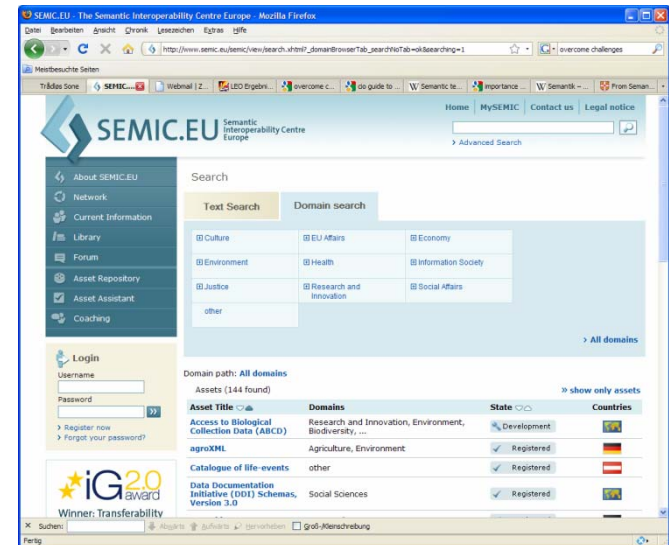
SEMIC.EU - The Semantic Interoperability Centre Europe - Mozilla Firefox

Datei Bearbeiten Ansicht Chronik Lesezeichen Extras Hilfe

http://www.semic.eu/semic/view/search.xhtml?_domainBrowserTab_searchNoTab=ok&searching=1

overcome challenges

Meistbesuchte Seiten

Trådløs Sone | SEMIC.... | Webmail | Z... | LEO Ergebni... | overcome c... | do guide to ... | Semantic te... | importance ... | Semantik – ... | From Seman...

Home | MySEMIC | Contact us | Legal notice

SEMIC.EU Semantic Interoperability Centre Europe

> Advanced Search

About SEMIC.EU
Network
Current Information
Library
Forum
Asset Repository
Asset Assistant
Coaching

Search

Text Search | Domain search

| ⊞ Cultura | ⊞ EU Affairs | ⊞ Economy |
|---|---|---|
| ⊞ Environment | ⊞ Health | ⊞ Information Society |
| ⊞ Justice | ⊞ Research and Innovation | ⊞ Social Affairs |
| other | | |

> All domains

Login
Username
Password
> Register now
> Forgot your password?

iG2.0 award

Winner: Transferability

Domain path: All domains

Assets (144 found)

» show only assets

| Asset Title | Domains | State | Countries |
|---|---|---|---|
| Access to Biological Collection Data (ABCD) | Research and Innovation, Environment, Biodiversity, ... | Development | |
| agroXML | Agriculture, Environment | Registered | |
| Catalogue of life-events | other | Registered | |
| Data Documentation Initiative (DDI) Schemas, Version 3.0 | Social Sciences | Registered | |

Suchen: Abwärts Aufwärts Hervorheben Groß-/Kleinschreibung

Fertig